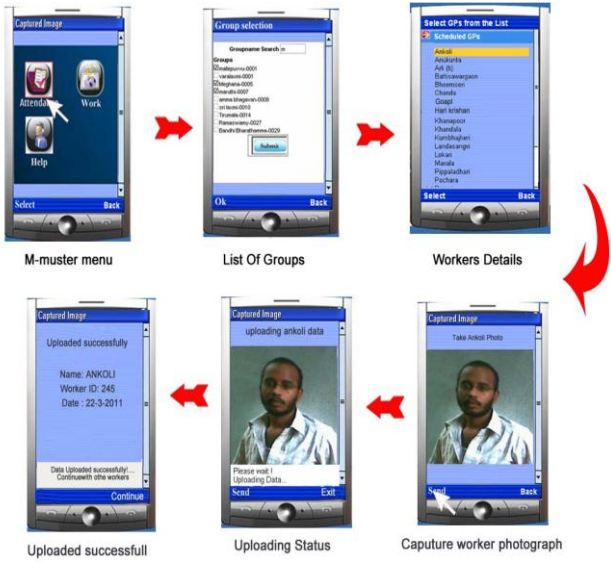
Captured Image

Attendance

Work

Help

Select

Back

M-muster menu

Group selection

Groupname Search m

Groups

mallapurru-0001

varalaxmi-0001

Meghana-0005

maruthi-0007

amma bhagavan-0008

sri laxmi-0010

Tirumala-0014

Ramaswamy-0027

Sandhi/Sharathamma-0029

Submit

Ok

Back

List Of Groups

Select GPs from the List

Scheduled GPs

Ankoli

Anukonta

Arli (b)

Bathnawargaon

Bheemcen

Chanda

Goapl

Hari krishan

Khanapoor

Khandala

Kumbhajheri

Landasango

Lakari

Manala

Pippaladhari

Pochara

Select

Back

Workers Details

Captured Image

Uploaded successfully

Name: ANKOLI

Worker ID: 245

Date : 22-3-2011

Data Uploaded successfully!... Continuewith othe workers

Continue

Uploaded successfull

Captured Image

uploading ankoli data

Please wait !

Uploading Data...

Send

Exit

Uploading Status

Captured Image

Take Ankoli Photo

Send

Back

Caputure worker photograph